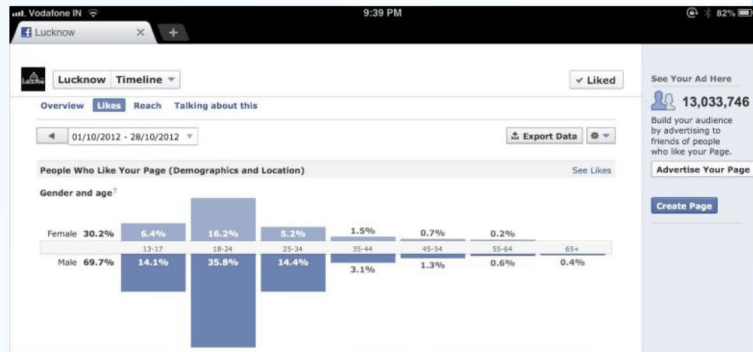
Vodafone IN 9:39 PM 82%

Lucknow

Lucknow Timeline

✓ Liked

Overview Likes Reach Talking about this

01/10/2012 - 28/10/2012

Export Data

People Who Like Your Page (Demographics and Location)

See Likes

Gender and age

Female 30.2%

6.4% 16.2% 5.2% 1.5% 0.7% 0.2%

13-17 18-24 25-34 35-44 45-54 55-64 65+

Male 69.7%

14.1% 35.8% 14.4% 3.1% 1.3% 0.6% 0.4%

See Your Ad Here

13,033,746

Build your audience by advertising to friends of people who like your Page.

Advertise Your Page

Create Page